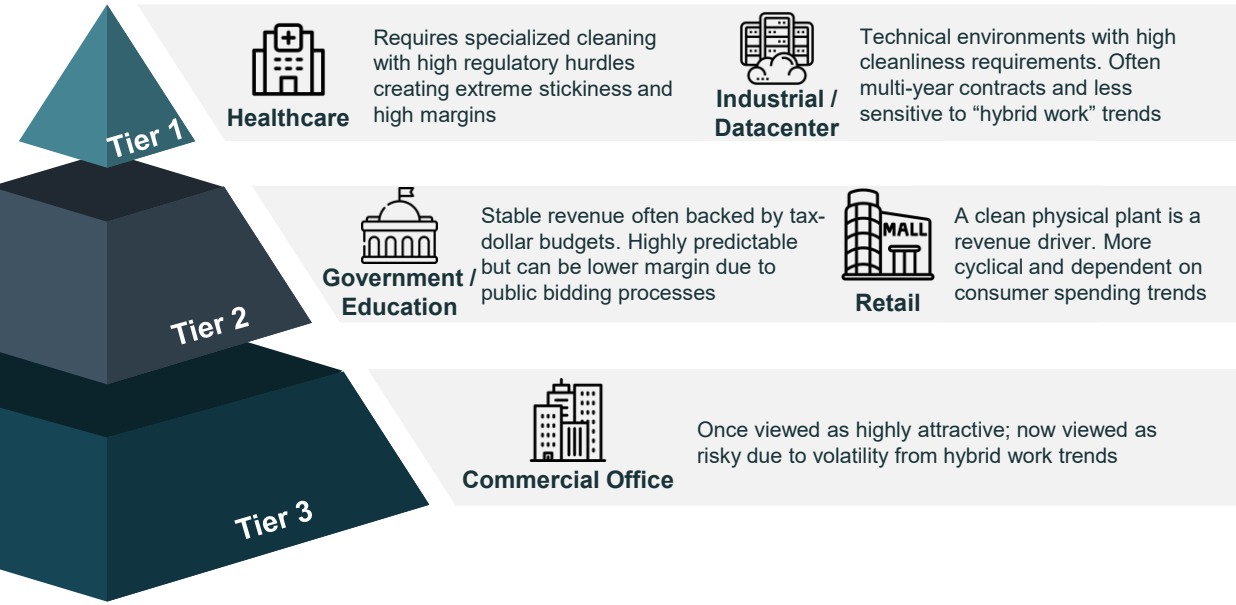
Tier 1

Healthcare

Requires specialized cleaning with high regulatory hurdles creating extreme stickiness and high margins

Industrial / Datacenter

Technical environments with high cleanliness requirements. Often multi-year contracts and less sensitive to “hybrid work” trends

Tier 2

Government / Education

Stable revenue often backed by tax-dollar budgets. Highly predictable but can be lower margin due to public bidding processes

MALL

Retail

A clean physical plant is a revenue driver. More cyclical and dependent on consumer spending trends

Tier 3

Commercial Office

Once viewed as highly attractive; now viewed as risky due to volatility from hybrid work trends